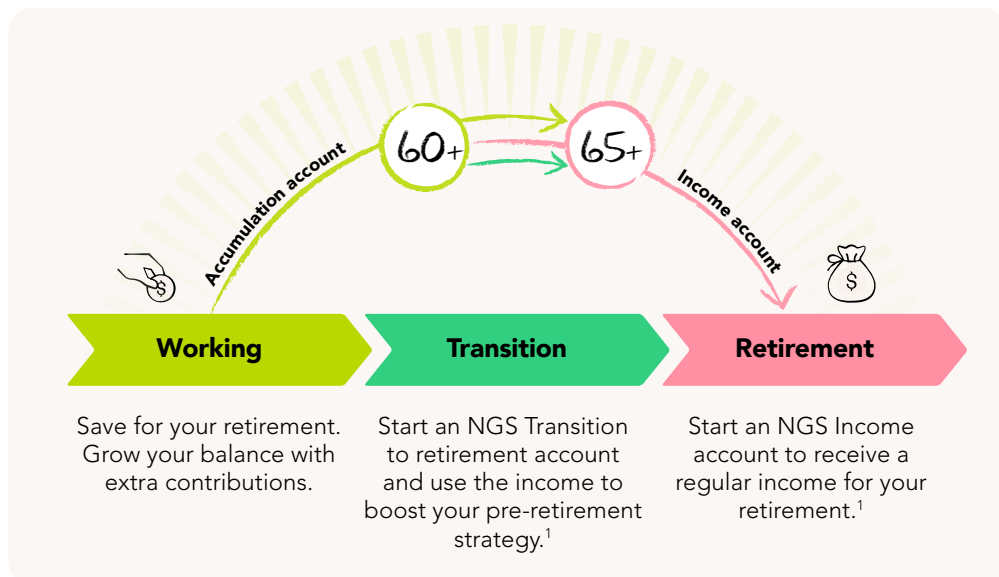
Accumulation account

60+

65+

Income account

$

Working

Transition

Retirement

Save for your retirement. Grow your balance with extra contributions.

Start an NGS Transition to retirement account and use the income to boost your pre-retirement strategy.$^1$

Start an NGS Income account to receive a regular income for your retirement.$^1$